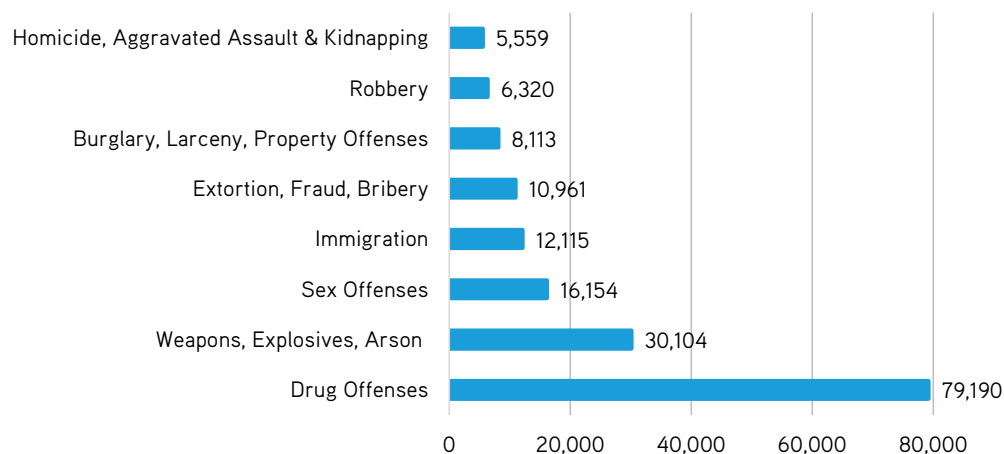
Homicide, Aggravated Assault & Kidnapping 5,559

Robbery 6,320

Burglary, Larceny, Property Offenses 8,113

Extortion, Fraud, Bribery 10,961

Immigration 12,115

Sex Offenses 16,154

Weapons, Explosives, Arson 30,104

Drug Offenses 79,190

0 20,000 40,000 60,000 80,000